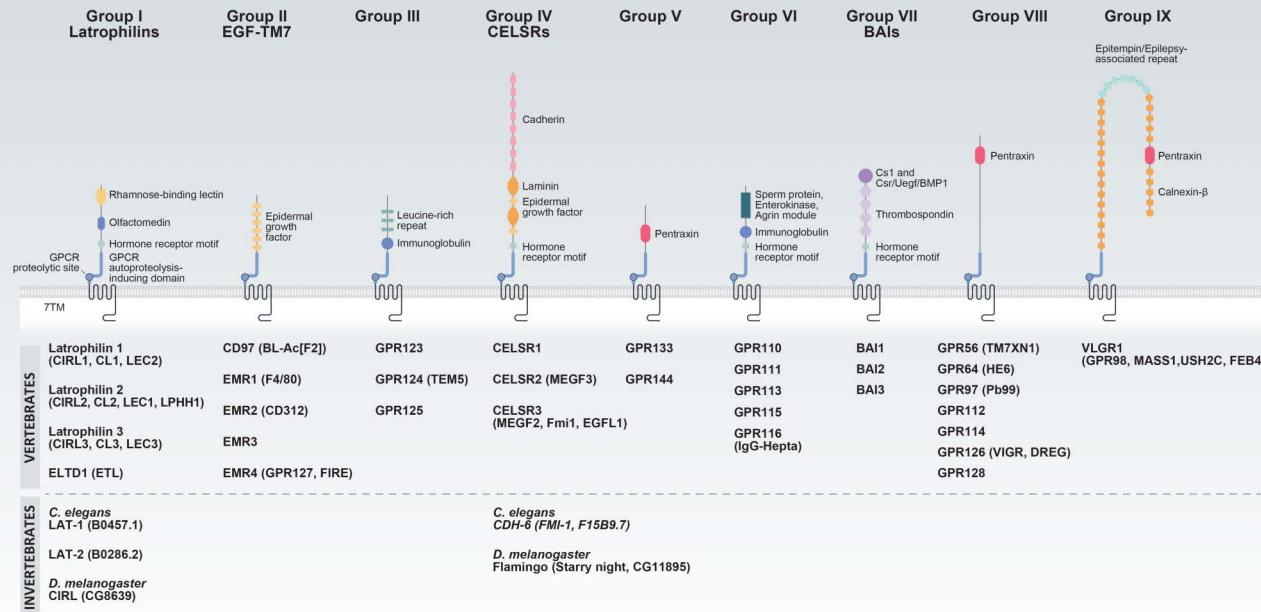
Group I
Latrophilins

Group II
EGF-TM7

Group III

Group IV
CELSRs

Group V

Group VI

Group VII
BAIs

Group VIII

Group IX

Rhamnose-binding lectin
Olfactomedin
Hormone receptor motif
GPCR proteolytic site
GPCR autoproteolysis-inducing domain
7TM

Epidermal growth factor

Leucine-rich repeat
Immunoglobulin

Cadherin
Laminin
Epidermal growth factor
Hormone receptor motif

Pentraxin

Sperm protein, Enterokinase, Agrin module
Immunoglobulin
Hormone receptor motif

Cs1 and Csr/Uegf/BMP1
Thrombospondin
Hormone receptor motif

Pentraxin

Epitempin/Epilepsy-associated repeat
Pentraxin
Calnexin-β

VERTEBRATES

Latrophilin 1 (CIRL1, CL1, LEC2)
Latrophilin 2 (CIRL2, CL2, LEC1, LPHH1)
Latrophilin 3 (CIRL3, CL3, LEC3)
ELTD1 (ETL)

CD97 (BL-Ac[F2])
EMR1 (F4/80)
EMR2 (CD312)
EMR3
EMR4 (GPR127, FIRE)

GPR123
GPR124 (TEM5)
GPR125

CELSR1
CELSR2 (MEGF3)
CELSR3 (MEGF2, Fmi1, EGFL1)

GPR133
GPR144

GPR110
GPR111
GPR113
GPR115
GPR116 (IgG-Hepta)

BAI1
BAI2
BAI3

GPR56 (TM7XN1)
GPR64 (HE6)
GPR97 (Pb99)
GPR112
GPR114
GPR126 (VIGR, DREG)
GPR128

VLGR1 (GPR98, MASS1,USH2C, FEB4

INVERTEBRATES

C. elegans
LAT-1 (B0457.1)
LAT-2 (B0286.2)
D. melanogaster
CIRL (CG8639)

C. elegans
CDH-6 (FMI-1, F15B9.7)
D. melanogaster
Flamingo (Starry night, CG11895)